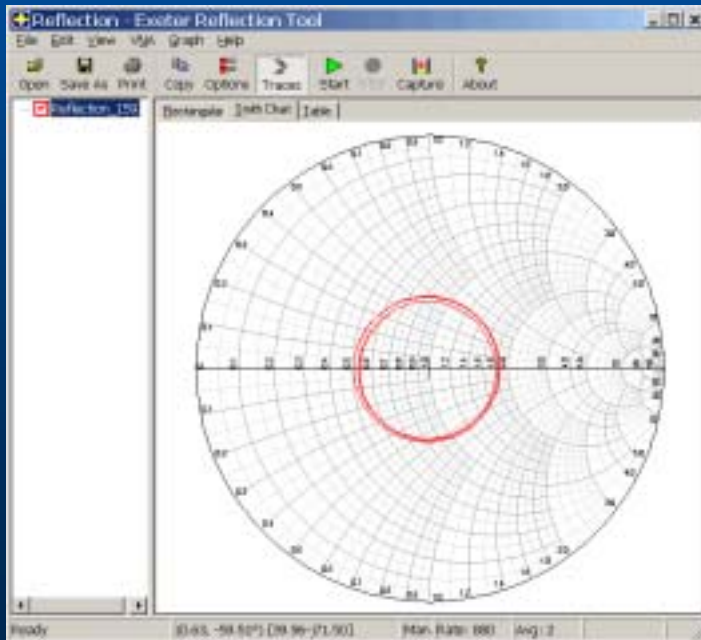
Reflection - Exeter Reflection Tool

File Edit View VNA Graph Help

Open Save As Print Copy Options Traces Start Stop Capture About

Reflection_159

Rectangular Smith Chart Table

Ready

[0.63, -59.50°] [39.96-j71.50]

Max. Rate: 880

Avg: 2